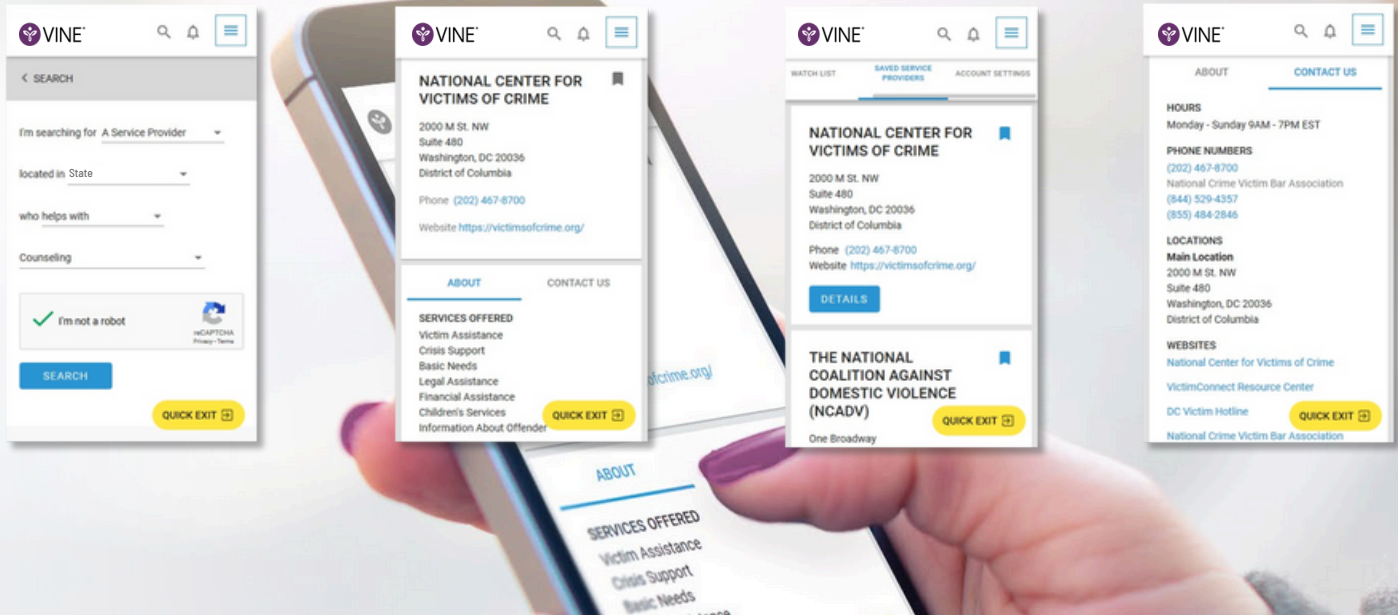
VINE®

< SEARCH

I'm searching for A Service Provider

located in State

who helps with

Counseling

I'm not a robot
reCAPTCHA
Privacy - Terms

SEARCH

QUICK EXIT

VINE®

NATIONAL CENTER FOR VICTIMS OF CRIME

2000 M St. NW
Suite 480
Washington, DC 20036
District of Columbia

Phone (202) 467-8700

Website https://victimsofcrime.org/

ABOUT
CONTACT US

SERVICES OFFERED
Victim Assistance
Crisis Support
Basic Needs
Legal Assistance
Financial Assistance
Children's Services
Information About Offender

QUICK EXIT

ofcrime.org/

ABOUT

SERVICES OFFERED
Victim Assistance
Crisis Support
Basic Needs

VINE®

WATCH LIST
SAVED SERVICE PROVIDERS
ACCOUNT SETTINGS

NATIONAL CENTER FOR VICTIMS OF CRIME

2000 M St. NW
Suite 480
Washington, DC 20036
District of Columbia

Phone (202) 467-8700
Website https://victimsofcrime.org/

DETAILS

THE NATIONAL COALITION AGAINST DOMESTIC VIOLENCE (NCADV)

One Broadway

QUICK EXIT

VINE®

ABOUT
CONTACT US

HOURS
Monday - Sunday 9AM - 7PM EST

PHONE NUMBERS
(202) 467-8700
National Crime Victim Bar Association
(844) 529-4357
(855) 484-2846

LOCATIONS
Main Location
2000 M St. NW
Suite 480
Washington, DC 20036
District of Columbia

WEBSITES
National Center for Victims of Crime
VictimConnect Resource Center
DC Victim Hotline
National Crime Victim Bar Association

QUICK EXIT